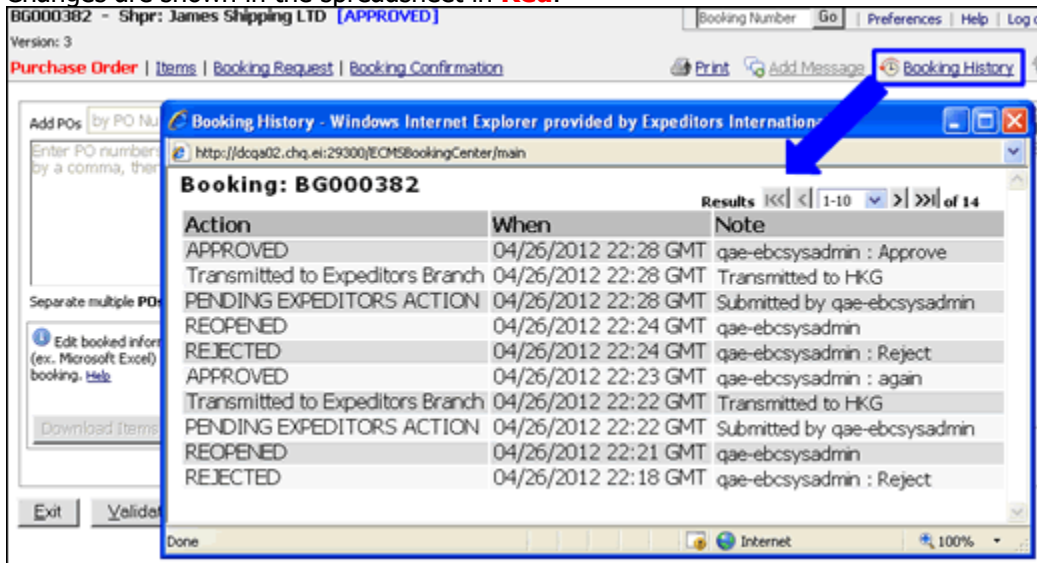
Changes are shown in the spreadsheet in Red.

BG000382 - Shpr: James Shipping LTD [APPROVED]

Booking Number Go | Preferences | Help | Log o

Version: 3

Purchase Order | Items | Booking Request | Booking Confirmation

Print Add Message Booking History

Add POs by PO Nu

Enter PO number by a comma, the

Separate multiple POs

Edit booked infor (ex. Microsoft Excel) booking. Help

Download Items

Exit Validat

Booking History - Windows Internet Explorer provided by Expeditors Internationa

http://dcqa02.chq.ei:29300/ECMSBookingCenter/main

Booking: BG000382

Results |<< < 1-10 > >>| of 14

| Action | When | Note |
|---|---|---|
| APPROVED | 04/26/2012 22:28 GMT | qae-ebcsysadmin : Approve |
| Transmitted to Expeditors Branch | 04/26/2012 22:28 GMT | Transmitted to HKG |
| PENDING EXPEDITORS ACTION | 04/26/2012 22:28 GMT | Submitted by qae-ebcsysadmin |
| REOPENED | 04/26/2012 22:24 GMT | qae-ebcsysadmin |
| REJECTED | 04/26/2012 22:24 GMT | qae-ebcsysadmin : Reject |
| APPROVED | 04/26/2012 22:23 GMT | qae-ebcsysadmin : again |
| Transmitted to Expeditors Branch | 04/26/2012 22:22 GMT | Transmitted to HKG |
| PENDING EXPEDITORS ACTION | 04/26/2012 22:22 GMT | Submitted by qae-ebcsysadmin |
| REOPENED | 04/26/2012 22:21 GMT | qae-ebcsysadmin |
| REJECTED | 04/26/2012 22:18 GMT | qae-ebcsysadmin : Reject |

Done

Internet

100%